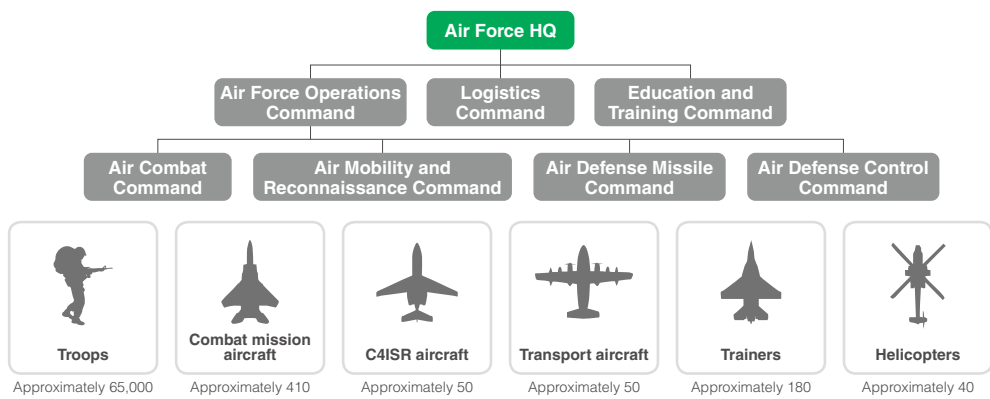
Air Force HQ

Air Force Operations Command

Logistics Command

Education and Training Command

Air Combat Command

Air Mobility and Reconnaissance Command

Air Defense Missile Command

Air Defense Control Command

Troops
Approximately 65,000

Combat mission aircraft
Approximately 410

C4ISR aircraft
Approximately 50

Transport aircraft
Approximately 50

Trainers
Approximately 180

Helicopters
Approximately 40